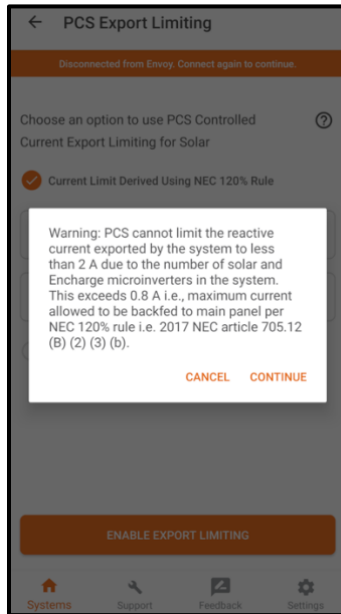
← PCS Export Limiting

Disconnected from Envoy. Connect again to continue.

Choose an option to use PCS Controlled Current Export Limiting for Solar

Current Limit Derived Using NEC 120% Rule

Warning: PCS cannot limit the reactive current exported by the system to less than 2 A due to the number of solar and Encharge microinverters in the system. This exceeds 0.8 A i.e., maximum current allowed to be backfed to main panel per NEC 120% rule i.e. 2017 NEC article 705.12 (B) (2) (3) (b).

CANCEL CONTINUE

ENABLE EXPORT LIMITING

Systems Support Feedback Settings